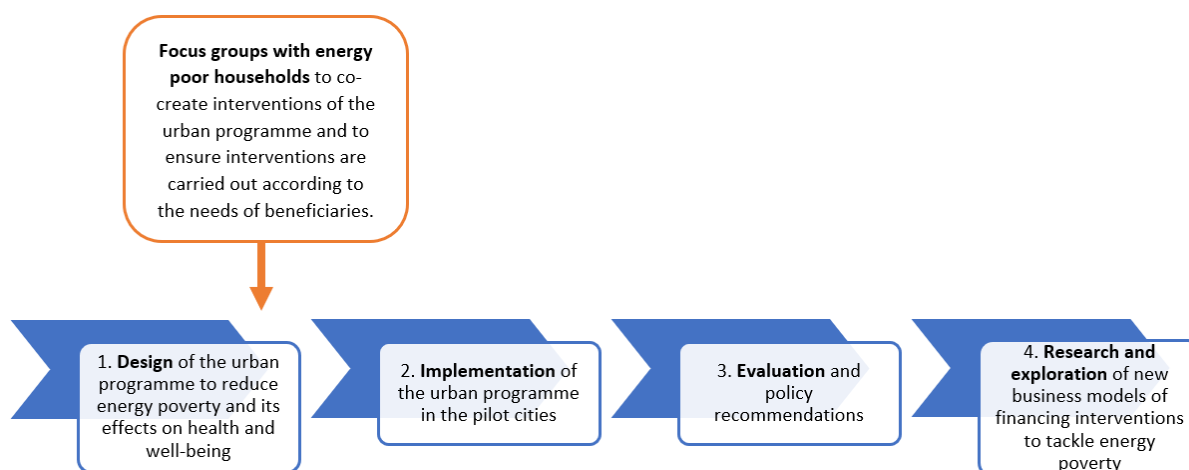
**Focus groups with energy poor households** to co-create interventions of the urban programme and to ensure interventions are carried out according to the needs of beneficiaries.

1. **Design** of the urban programme to reduce energy poverty and its effects on health and well-being

2. **Implementation** of the urban programme in the pilot cities

3. **Evaluation** and policy recommendations

4. **Research and exploration** of new business models of financing interventions to tackle energy poverty